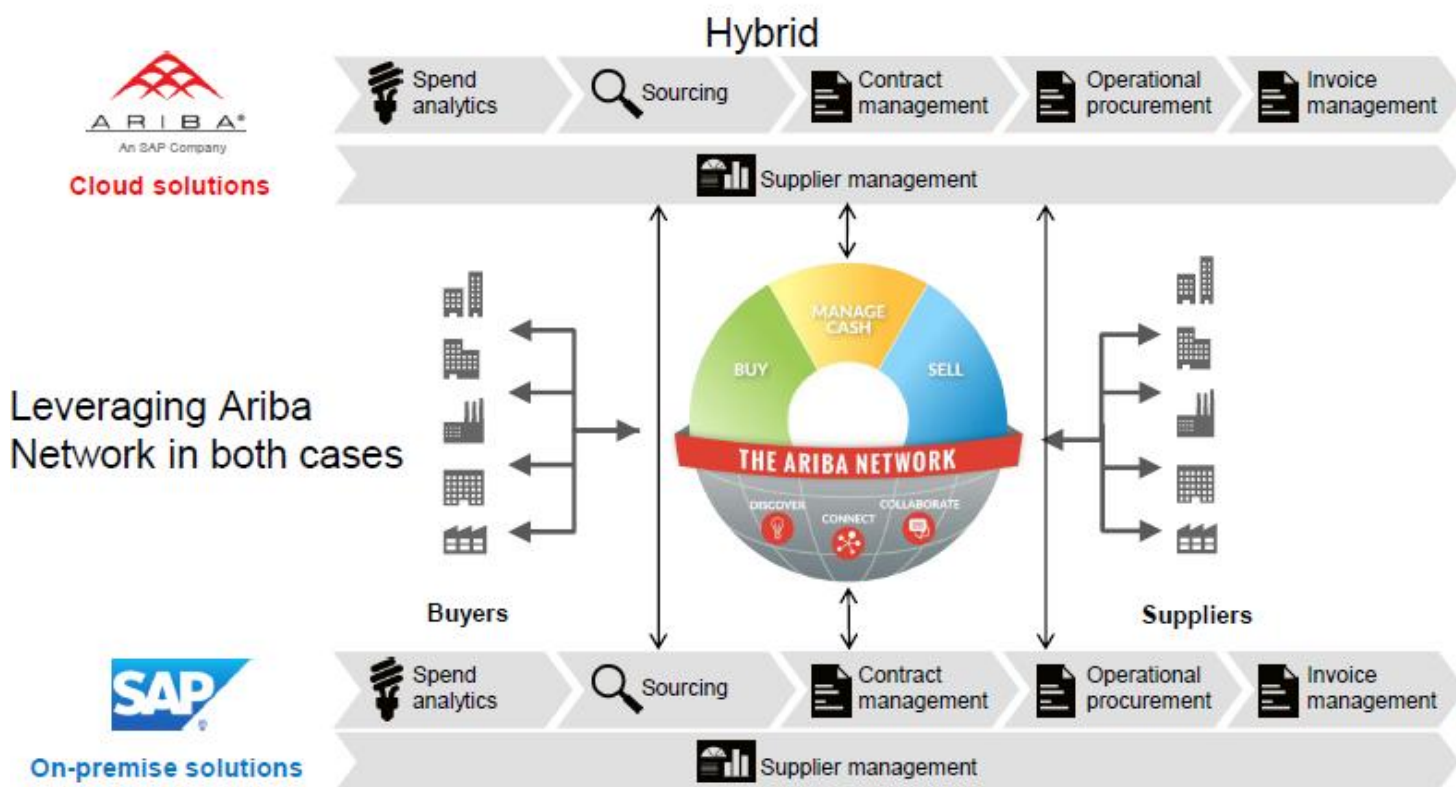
Hybrid

ARIBA®
An SAP Company
Cloud solutions

Spend analytics
Sourcing
Contract management
Operational procurement
Invoice management

Supplier management

Leveraging Ariba Network in both cases

MANAGE CASH
BUY
SELL
THE ARIBA NETWORK
DISCOVER
CONNECT
COLLABORATE

Buyers

Suppliers

SAP
On-premise solutions

Spend analytics
Sourcing
Contract management
Operational procurement
Invoice management

Supplier management